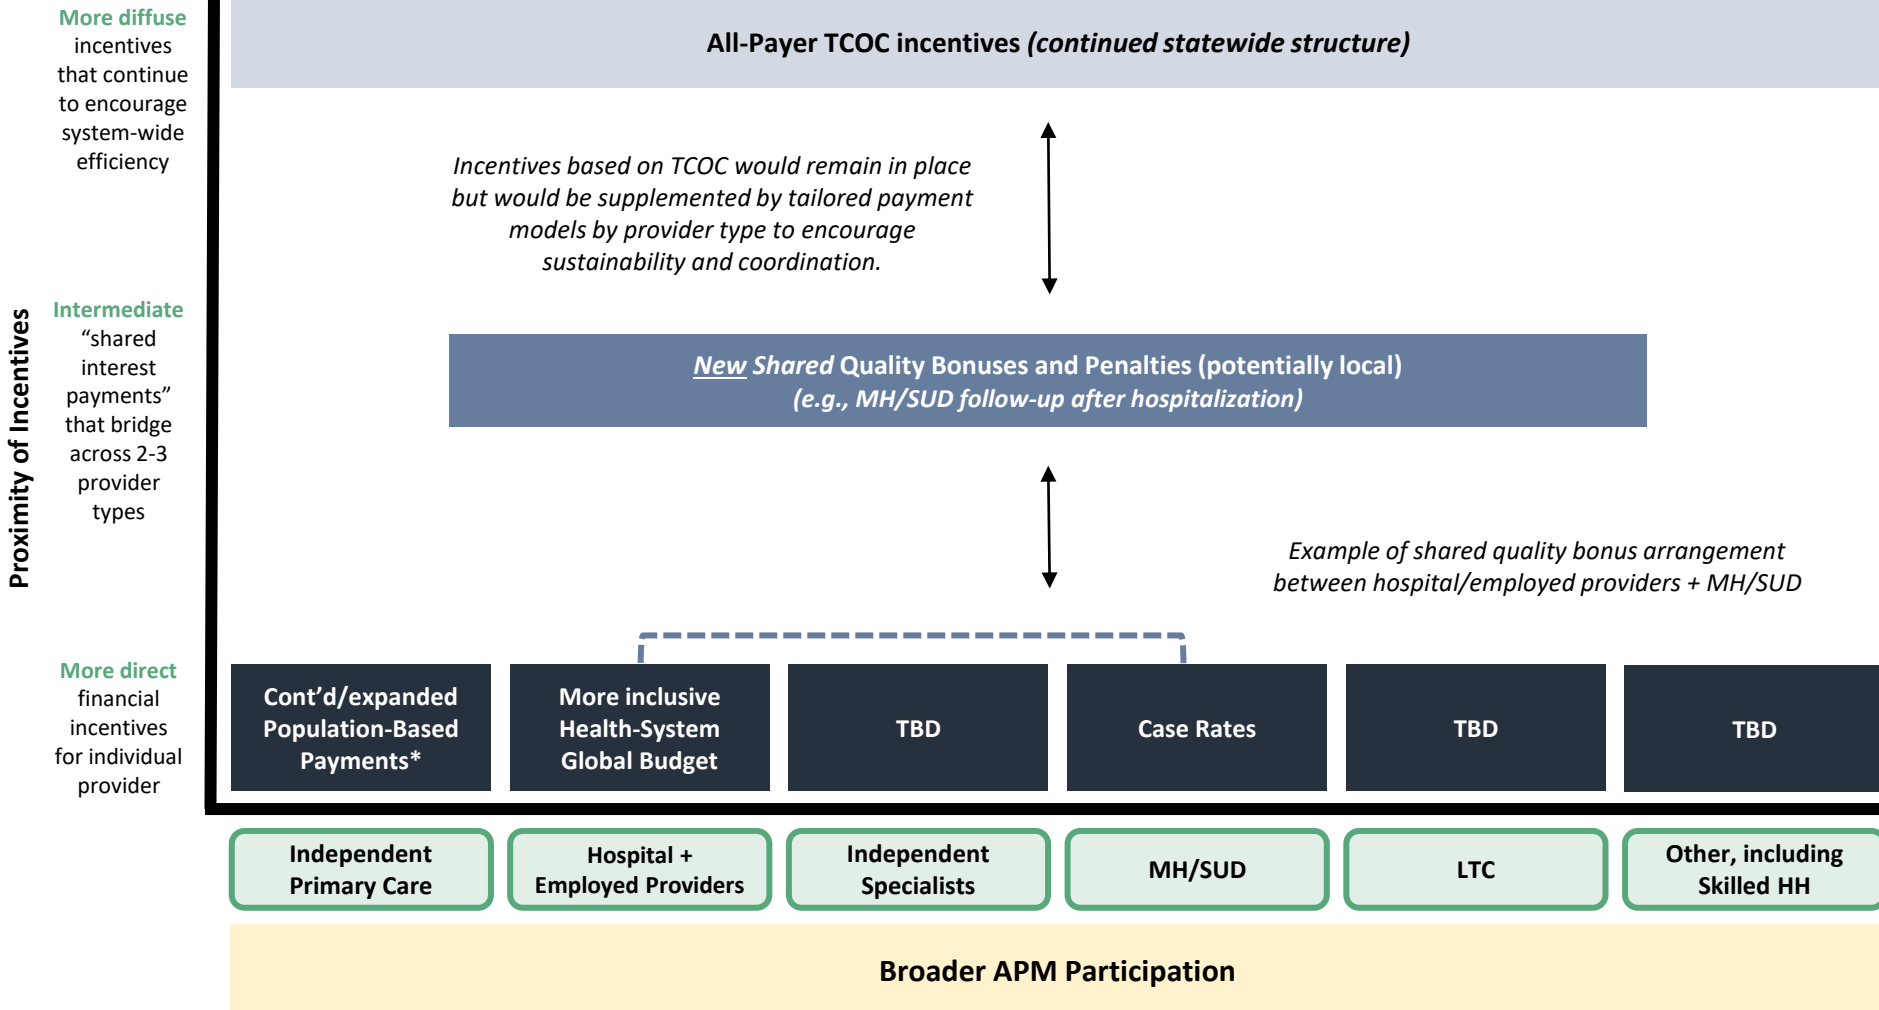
More diffuse incentives that continue to encourage system-wide efficiency

All-Payer TCOC incentives *(continued statewide structure)*

*Incentives based on TCOC would remain in place but would be supplemented by tailored payment models by provider type to encourage sustainability and coordination.*

Proximity of Incentives

Intermediate "shared interest payments" that bridge across 2-3 provider types

*New Shared* Quality Bonuses and Penalties (potentially local)
*(e.g., MH/SUD follow-up after hospitalization)*

*Example of shared quality bonus arrangement between hospital/employed providers + MH/SUD*

More direct financial incentives for individual provider

| Cont'd/expanded Population-Based Payments* | More inclusive Health-System Global Budget | TBD | Case Rates | TBD | TBD |
|---|---|---|---|---|---|
| Independent Primary Care | Hospital + Employed Providers | Independent Specialists | MH/SUD | LTC | Other, including Skilled HH |

Broader APM Participation